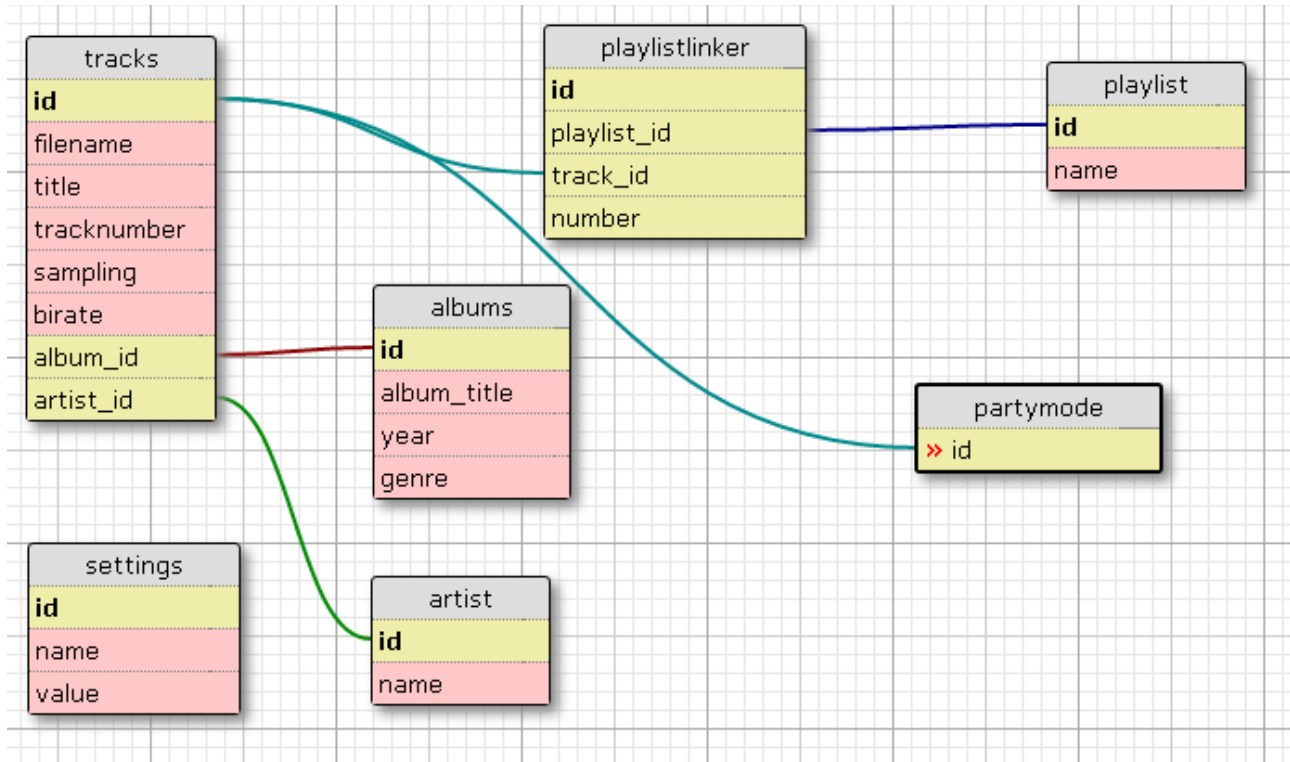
tracks
id
filename
title
tracknumber
sampling
birate
album_id
artist_id

playlistlinker
id
playlist_id
track_id
number

playlist
id
name

albums
id
album_title
year
genre

partymode
» id

settings
id
name
value

artist
id
name